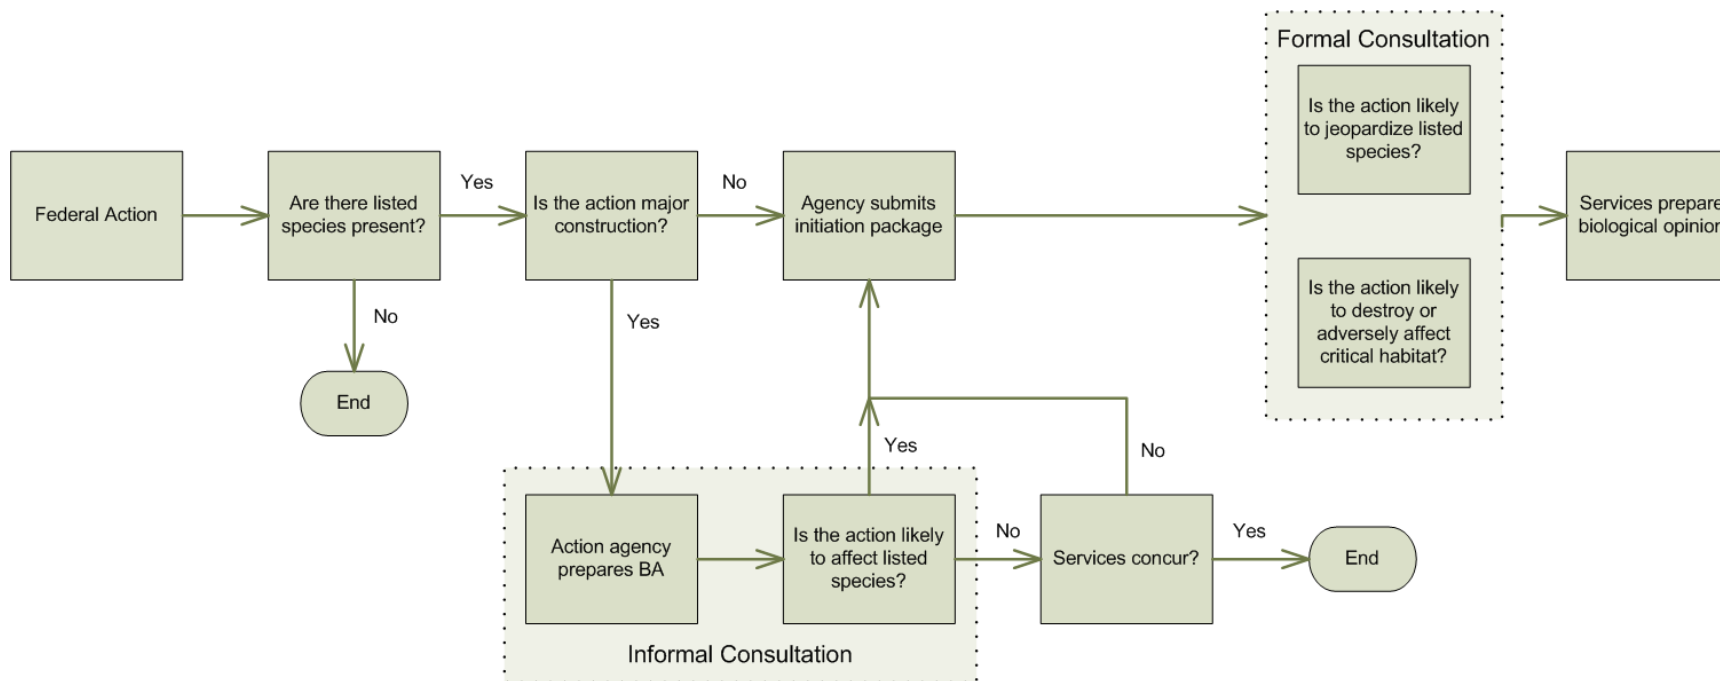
Formal Consultation

Is the action likely to jeopardize listed species?

Is the action likely to destroy or adversely affect critical habitat?

Federal Action

Are there listed species present?

Yes

Is the action major construction?

No

Agency submits initiation package

Services prepare biological opinion

No

End

Yes

Yes

No

Action agency prepares BA

Is the action likely to affect listed species?

No

Services concur?

Yes

End

Informal Consultation